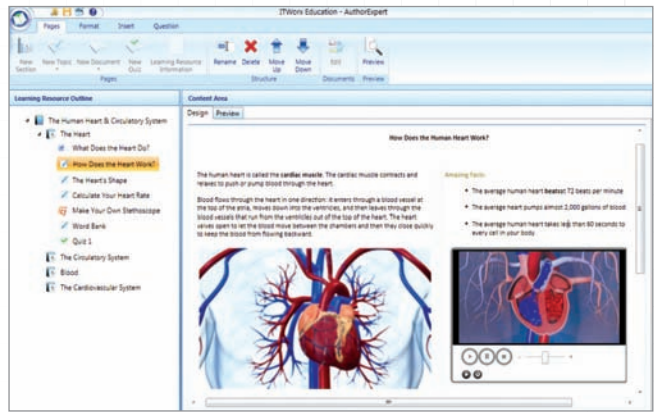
ITWorx Education - AuthorExpert

Pages Format Insert Question

New Section New Topic New Document New Quiz Learning Resource Information
Pages

Rename Delete Move Up Move Down
Structure

Edit
Documents

Preview
Preview

Learning Resource Outline

The Human Heart & Circulatory System
The Heart
What Does the Heart Do?
How Does the Heart Work?
The Heart's Shape
Calculate Your Heart Rate
Make Your Own Stethoscope
Word Bank
Quiz 1
The Circulatory System
Blood
The Cardiovascular System

Content Area

Design Preview

How Does the Human Heart Work?

The human heart is called the cardiac muscle. The cardiac muscle contracts and relaxes to push or pump blood through the heart.

Blood flows through the heart in one direction: it enters through a blood vessel at the top of the atria, moves down into the ventricles, and then leaves through the blood vessels that run from the ventricles out of the top of the heart. The heart valves open to let the blood move between the chambers and then they close quickly to keep the blood from flowing backward.

Amazing Facts:

The average human heart beatsat 72 beats per minute

The average heart pumps almost 2,000 gallons of blood

The average human heart takes less than 60 seconds to every cell in your body